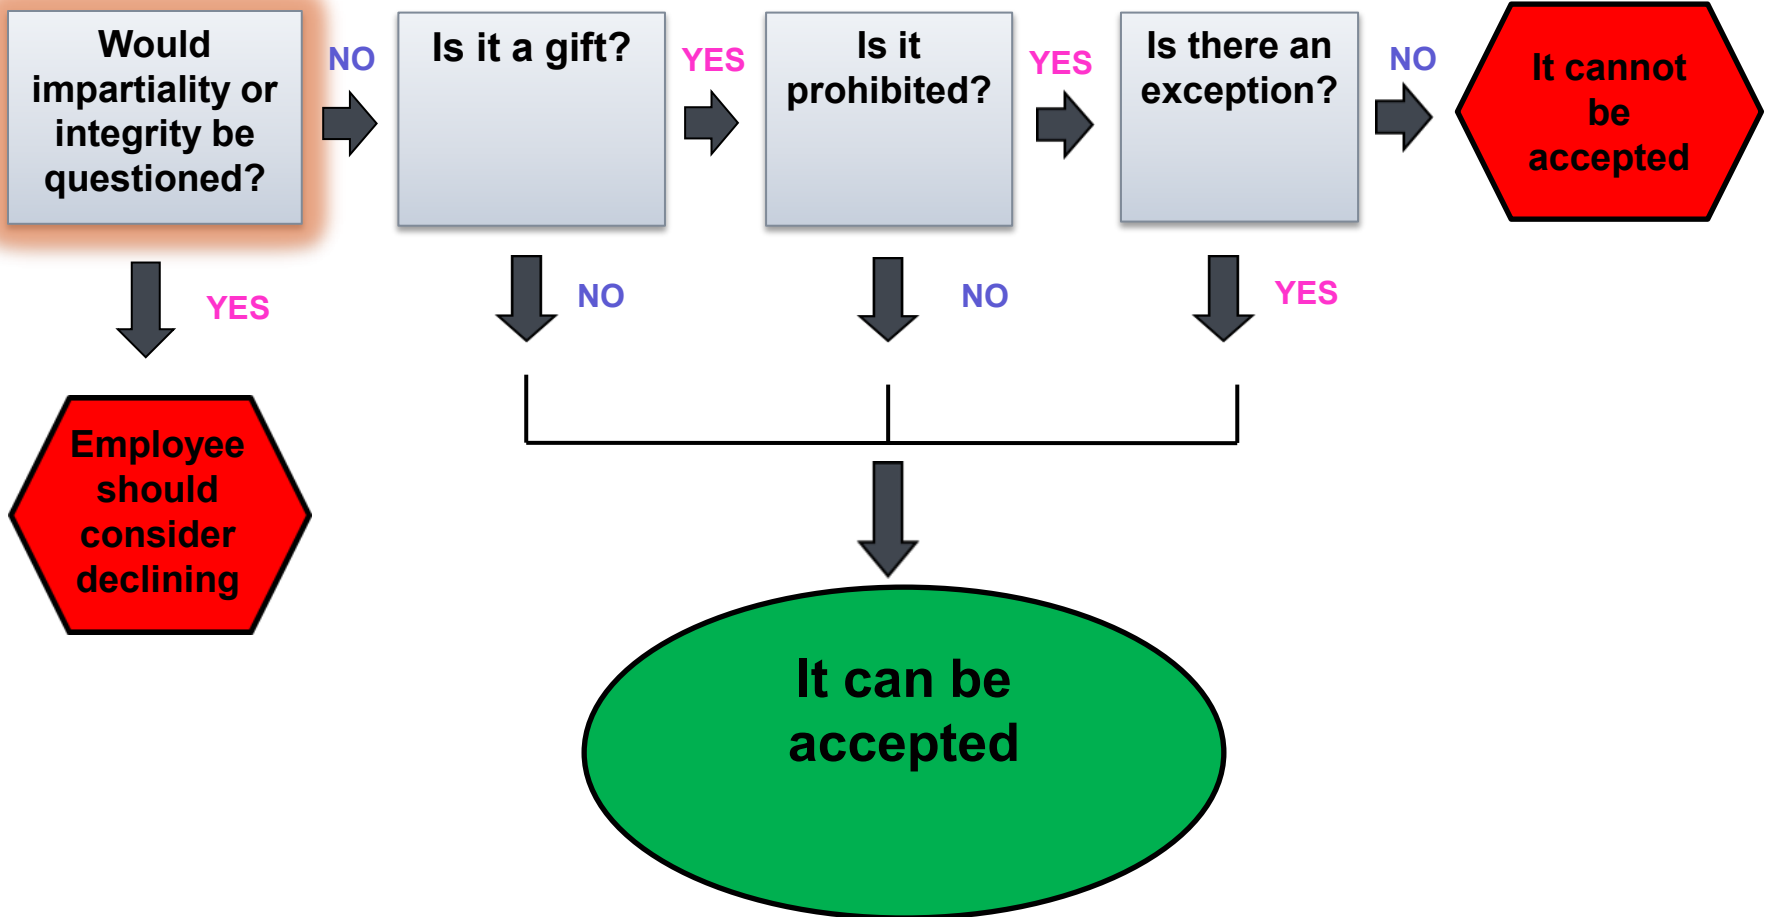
Would impartiality or integrity be questioned?

NO

Is it a gift?

YES

Is it prohibited?

YES

Is there an exception?

NO

It cannot be accepted

YES

NO

NO

YES

Employee should consider declining

It can be accepted